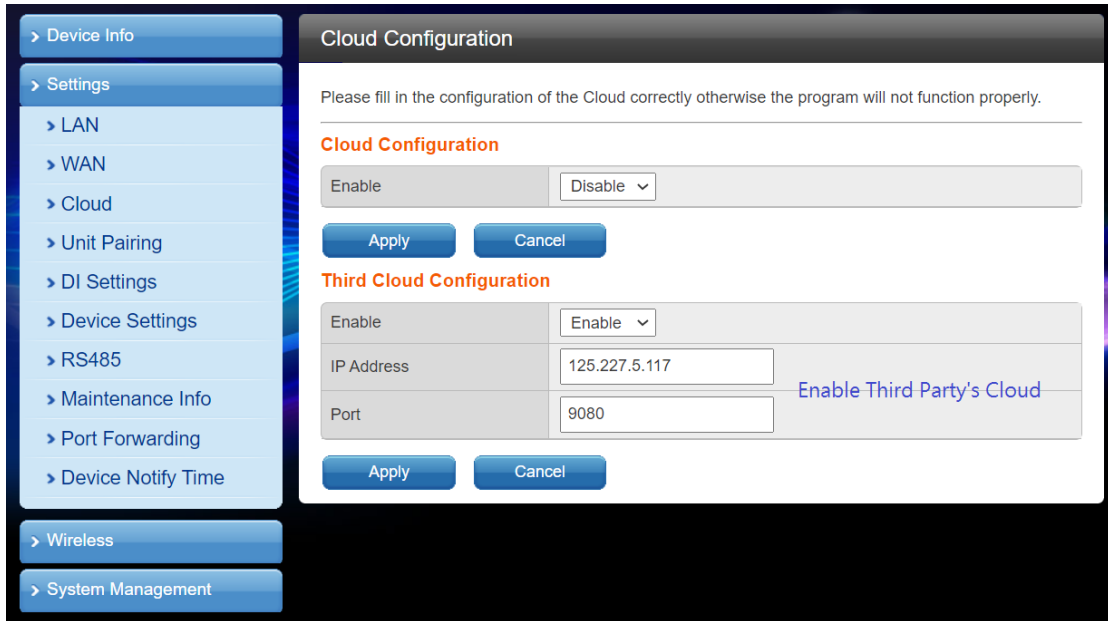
> Device Info
> Settings
> LAN
> WAN
> Cloud
> Unit Pairing
> DI Settings
> Device Settings
> RS485
> Maintenance Info
> Port Forwarding
> Device Notify Time
> Wireless
> System Management

Cloud Configuration

Please fill in the configuration of the Cloud correctly otherwise the program will not function properly.

Cloud Configuration

| Enable | Disable |
|---|---|

Apply Cancel

Third Cloud Configuration

| Enable | Enable |
|---|---|
| IP Address | 125.227.5.117 |
| Port | 9080 |

Enable Third Party's Cloud

Apply Cancel